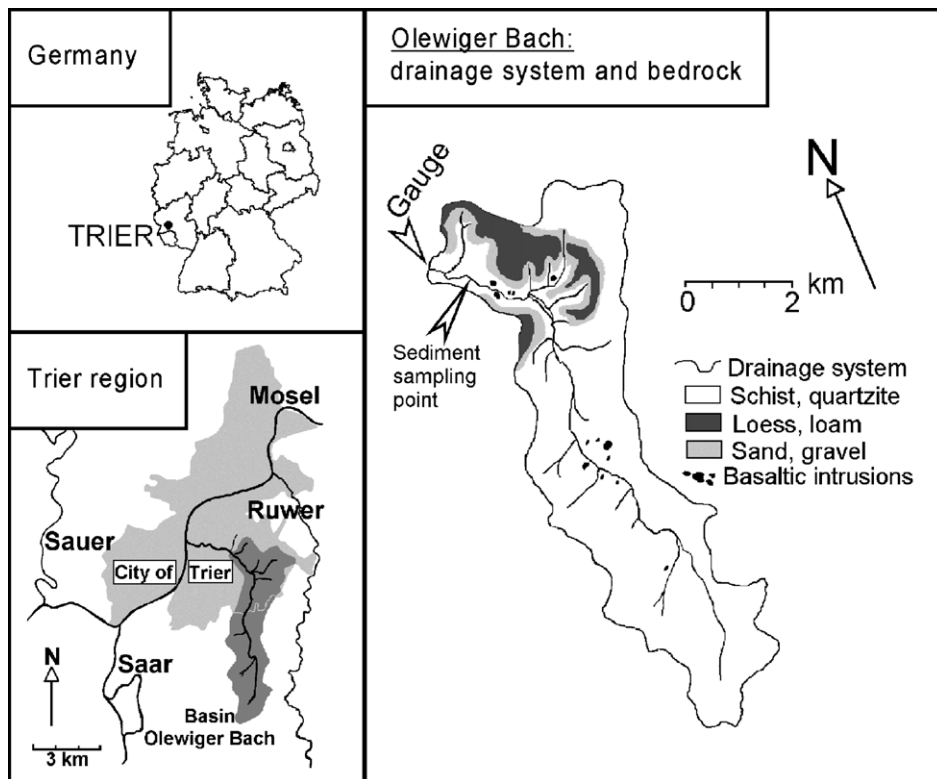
Germany

TRIER

Trier region

Mosel

Ruwer

Sauer

City of Trier

Saar

N

3 km

Basin Olewiger Bach

Olewiger Bach:
drainage system and bedrock

Gauge

Sediment sampling point

N

0 2 km

Drainage system
Schist, quartzite
Loess, loam
Sand, gravel
Basaltic intrusions